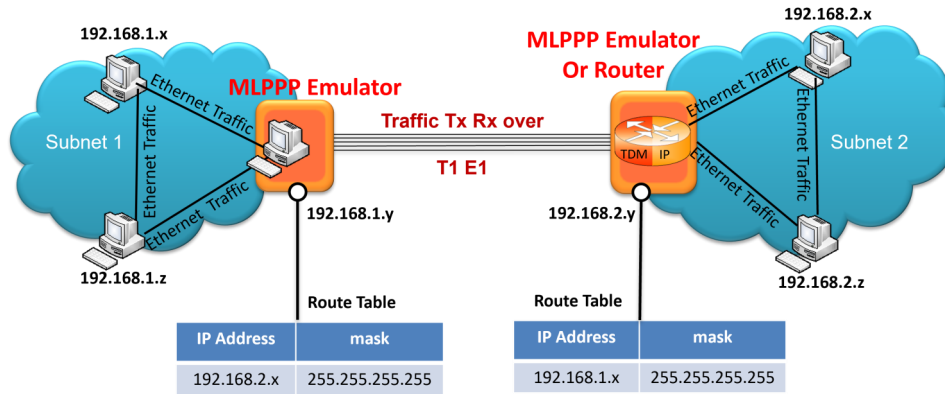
192.168.1.x

Ethernet Traffic

Subnet 1

Ethernet Traffic

Ethernet Traffic

192.168.1.z

MLPPP Emulator

192.168.1.y

Traffic Tx Rx over

T1 E1

MLPPP Emulator
Or Router

TDM IP

192.168.2.y

192.168.2.x

Ethernet Traffic

Ethernet Traffic

Subnet 2

Ethernet Traffic

192.168.2.z

Route Table

| IP Address | mask |
|---|---|
| 192.168.2.x | 255.255.255.255 |

Route Table

| IP Address | mask |
|---|---|
| 192.168.1.x | 255.255.255.255 |